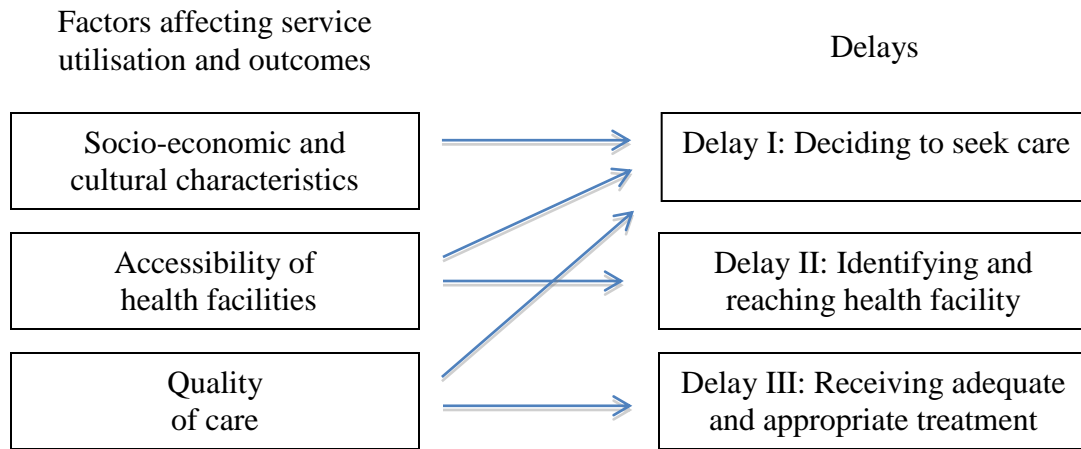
Factors affecting service utilisation and outcomes

Delays

Socio-economic and cultural characteristics

Delay I: Deciding to seek care

Accessibility of health facilities

Delay II: Identifying and reaching health facility

Quality of care

Delay III: Receiving adequate and appropriate treatment